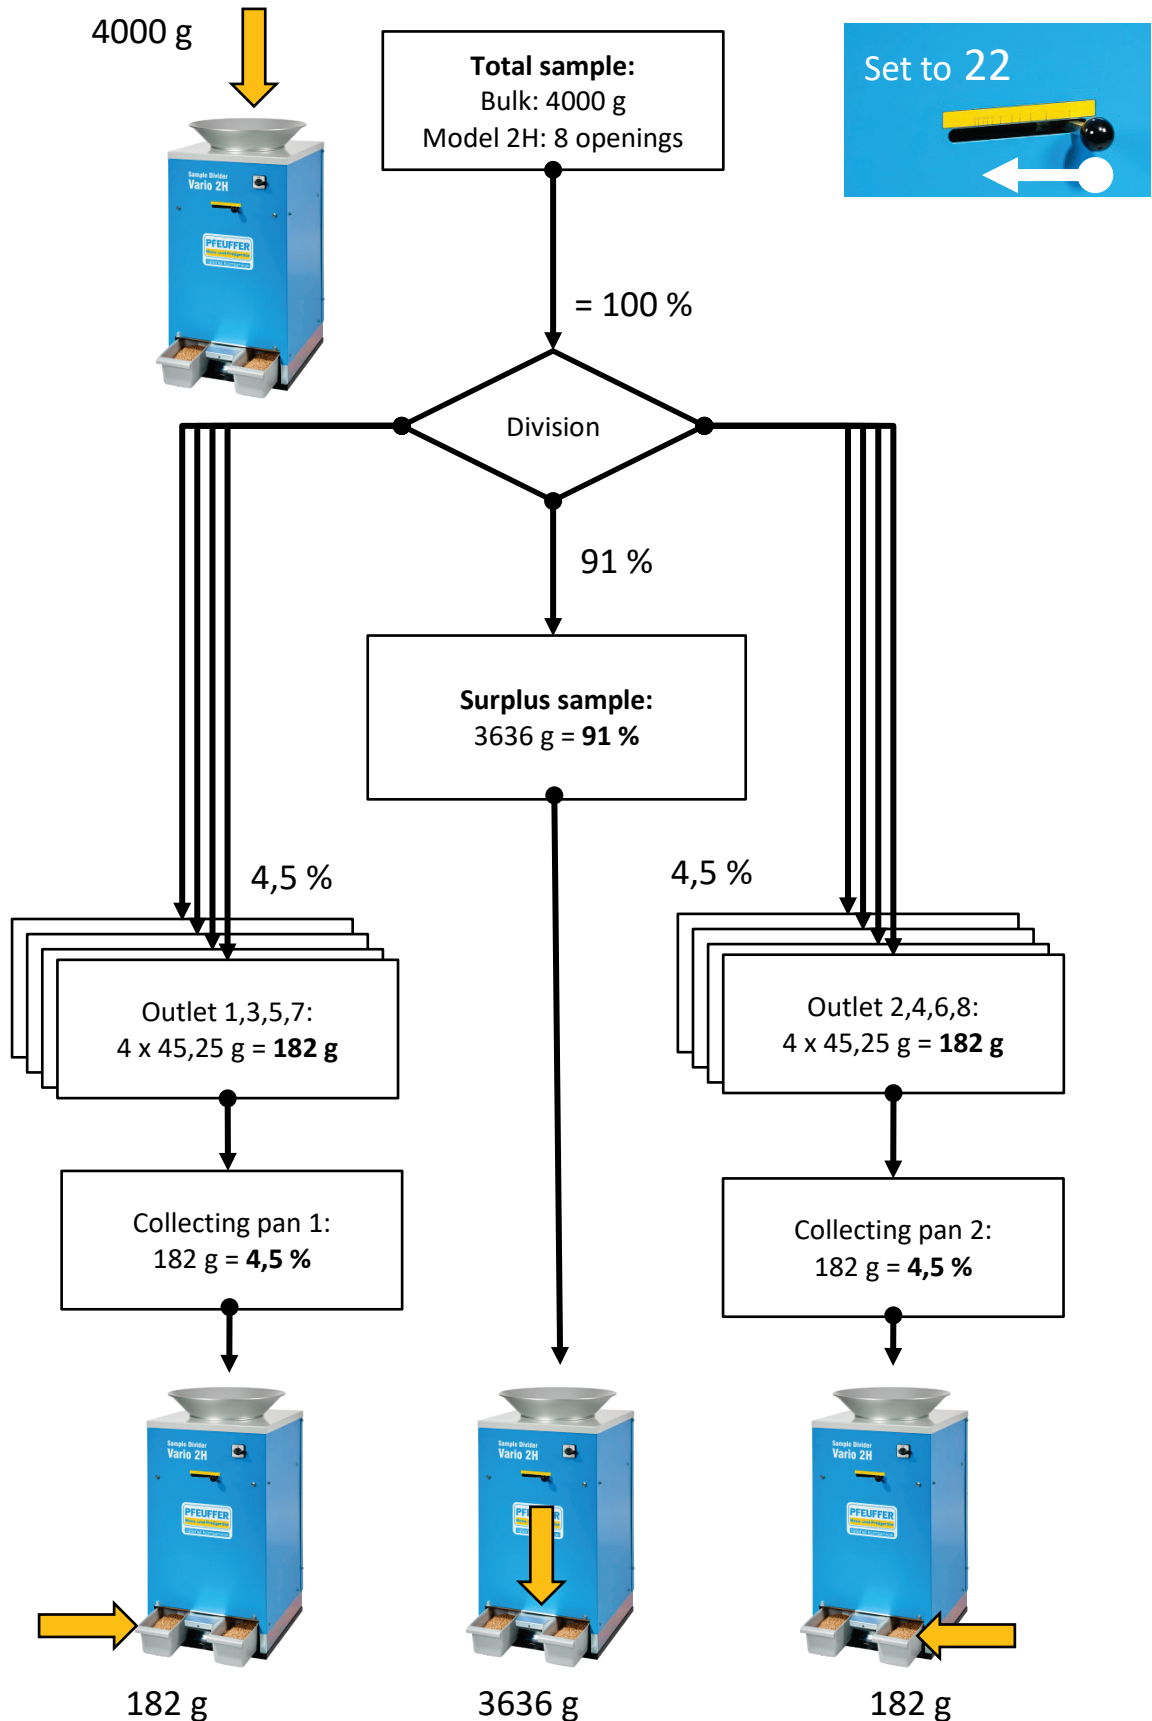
4000 g

Sample Divider
Vario 2H

PFEUFFER

**Total sample:**
Bulk: 4000 g
Model 2H: 8 openings

Set to 22

= 100 %

Division

91 %

**Surplus sample:**
3636 g = **91 %**

4,5 %

4,5 %

Outlet 1,3,5,7:
4 x 45,25 g = **182 g**

Outlet 2,4,6,8:
4 x 45,25 g = **182 g**

Collecting pan 1:
182 g = **4,5 %**

Collecting pan 2:
182 g = **4,5 %**

Sample Divider
Vario 2H

PFEUFFER

Sample Divider
Vario 2H

Sample Divider
Vario 2H

PFEUFFER

182 g

3636 g

182 g